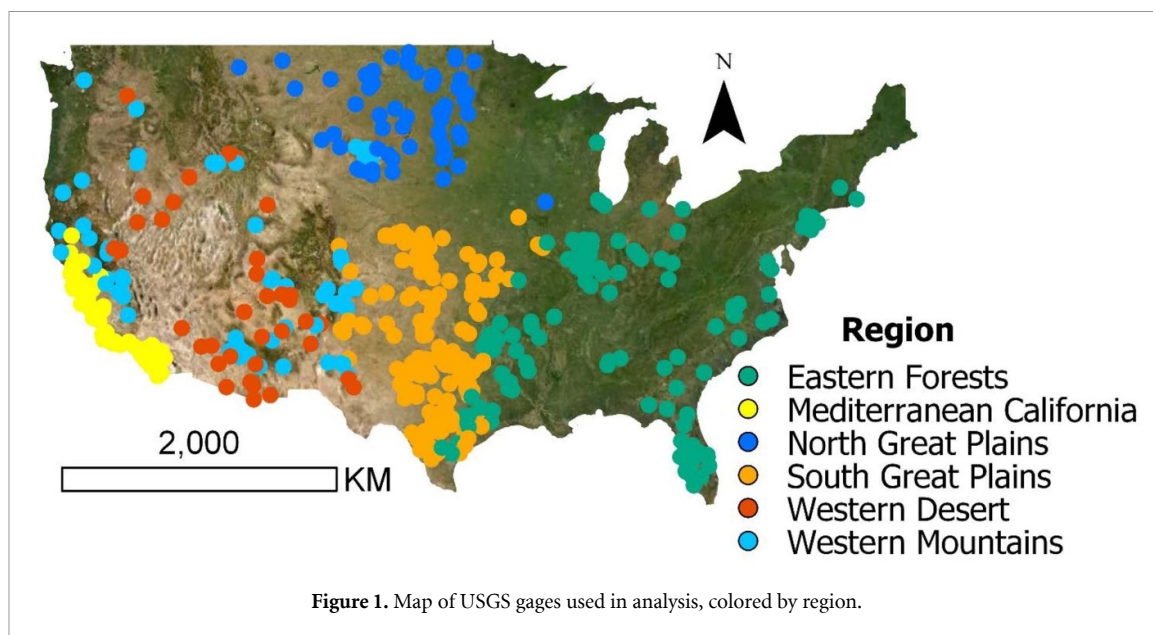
N

Region
Eastern Forests
Mediterranean California
North Great Plains
South Great Plains
Western Desert
Western Mountains

2,000
KM

**Figure 1.** Map of USGS gages used in analysis, colored by region.